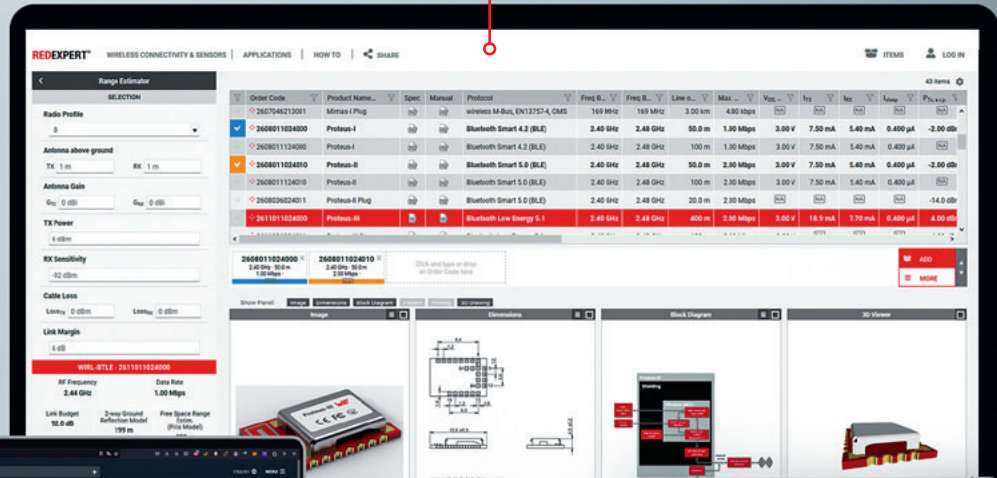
REDEXPERT® WIRELESS CONNECTIVITY & SENSORS | APPLICATIONS | HOW TO | SHARE

ITEMS LOG IN

Range Estimator
SELECTION

Radio Profile
0

Antenna above ground
TX 1 m RX 1 m

Antenna Gain
G$_{TX}$ 0 dBi G$_{RX}$ 0 dBi

TX Power
6 dBm

RX Sensitivity
-92 dBm

Cable Loss
Loss$_{TX}$ 0 dBm Loss$_{RX}$ 0 dBm

Link Margin
6 dB

WIRL-BTLE - 2611011024000

RF Frequency
2.44 GHz

Data Rate
1.00 Mbps

Link Budget
12.0 dB

2-way Ground Reflection Model
199 m

Free Space Range Estim. (Friis Model)

43 Items

| Order Code | Product Name... | Spec | Manual | Protocol | Freq B... | Freq B... | Line o... | Max. ... | V$_{DD,...}$ | I$_{TX}$ | I$_{RX}$ | I$_{sleep}$ | P$_{TX, e.r.p.}$ |
|---|---|---|---|---|---|---|---|---|---|---|---|---|---|
| 2607046213081 | Mimas-I Plug | | | wireless M-Bus, EN13757-4, OMS | 169 MHz | 169 MHz | 3.00 km | 4.80 kbps | N/A | N/A | N/A | N/A | N/A |
| 2608011024000 | Proteus-I | | | Bluetooth Smart 4.2 (BLE) | 2.40 GHz | 2.48 GHz | 50.0 m | 1.00 Mbps | 3.00 V | 7.50 mA | 5.40 mA | 0.400 µA | -2.00 dB |
| 2608011124000 | Proteus-I | | | Bluetooth Smart 4.2 (BLE) | 2.40 GHz | 2.48 GHz | 100 m | 1.00 Mbps | 3.00 V | 7.50 mA | 5.40 mA | 0.400 µA | N/A |
| 2608011024010 | Proteus-II | | | Bluetooth Smart 5.0 (BLE) | 2.40 GHz | 2.48 GHz | 50.0 m | 2.00 Mbps | 3.00 V | 7.50 mA | 5.40 mA | 0.400 µA | -2.00 dB |
| 2608011124010 | Proteus-II | | | Bluetooth Smart 5.0 (BLE) | 2.40 GHz | 2.48 GHz | 100 m | 2.00 Mbps | 3.00 V | 7.50 mA | 5.40 mA | 0.400 µA | N/A |
| 2608036024011 | Proteus-II Plug | | | Bluetooth Smart 5.0 (BLE) | 2.40 GHz | 2.48 GHz | 200 m | 2.00 Mbps | N/A | N/A | N/A | N/A | -14.0 dB |
| 2611011024000 | Proteus-III | | | Bluetooth Low Energy 5.1 | 2.40 GHz | 2.48 GHz | 400 m | 2.00 Mbps | 3.00 V | 18.9 mA | 7.70 mA | 0.400 µA | 4.00 dB |

2608011024000
2.40 GHz · 50.0 m
1.00 Mbps

2608011024010
2.40 GHz · 50.0 m
2.00 Mbps

Click and type or drop an Order Code here

ADD
MORE

Show Panel: Image Dimensions Block Diagram Pinout Pinning 3D Drawing

Image

Dimensions

Block Diagram

3D Viewer

Proteus-III
CE

Shielding